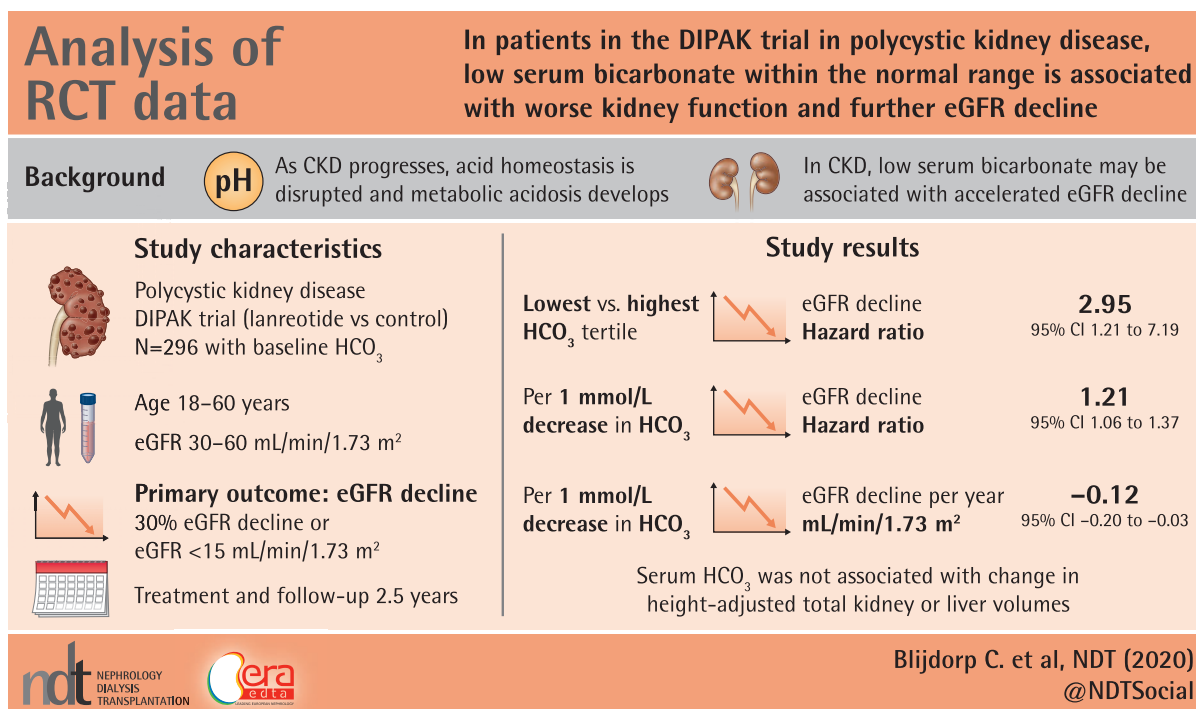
Analysis of RCT data

In patients in the DIPAK trial in polycystic kidney disease, low serum bicarbonate within the normal range is associated with worse kidney function and further eGFR decline

Background

pH

As CKD progresses, acid homeostasis is disrupted and metabolic acidosis develops

In CKD, low serum bicarbonate may be associated with accelerated eGFR decline

Study characteristics

Polycystic kidney disease
DIPAK trial (lanreotide vs control)
N=296 with baseline $HCO_3$

Age 18–60 years

eGFR 30–60 mL/min/1.73 m$^2$

Primary outcome: eGFR decline
30% eGFR decline or
eGFR <15 mL/min/1.73 m$^2$

Treatment and follow-up 2.5 years

Study results

Lowest vs. highest $HCO_3$ tertile | eGFR decline Hazard ratio | 2.95 95% CI 1.21 to 7.19

Per 1 mmol/L decrease in $HCO_3$ | eGFR decline Hazard ratio | 1.21 95% CI 1.06 to 1.37

Per 1 mmol/L decrease in $HCO_3$ | eGFR decline per year mL/min/1.73 m$^2$ | −0.12 95% CI −0.20 to −0.03

Serum $HCO_3$ was not associated with change in height-adjusted total kidney or liver volumes

ndt NEPHROLOGY DIALYSIS TRANSPLANTATION

era edta

Blijdorp C. et al, NDT (2020)
@NDTSocial